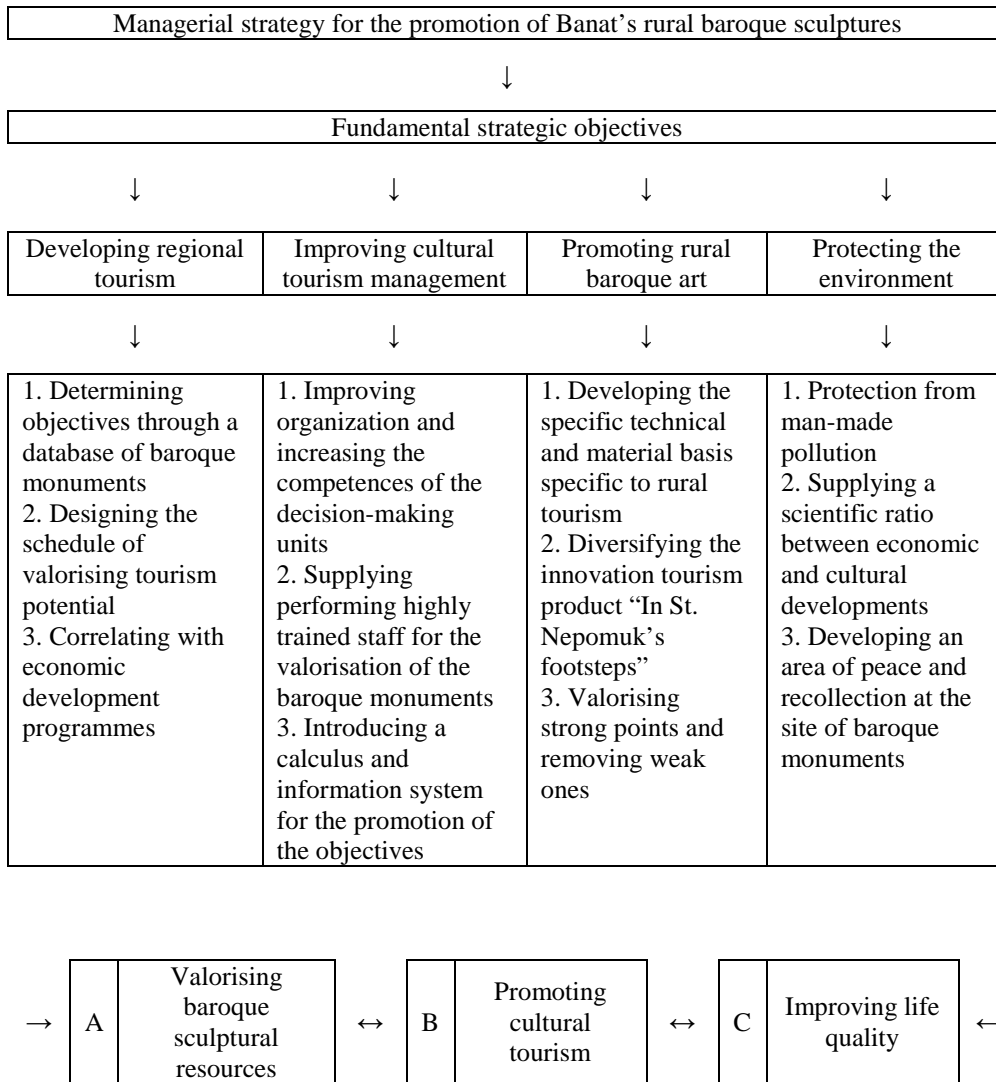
Managerial strategy for the promotion of Banat's rural baroque sculptures

↓

Fundamental strategic objectives

↓ ↓ ↓ ↓

| Developing regional tourism | Improving cultural tourism management | Promoting rural baroque art | Protecting the environment |
|---|---|---|---|
| ↓ | ↓ | ↓ | ↓ |
| 1. Determining objectives through a database of baroque monuments<br>2. Designing the schedule of valorising tourism potential<br>3. Correlating with economic development programmes | 1. Improving organization and increasing the competences of the decision-making units<br>2. Supplying performing highly trained staff for the valorisation of the baroque monuments<br>3. Introducing a calculus and information system for the promotion of the objectives | 1. Developing the specific technical and material basis specific to rural tourism<br>2. Diversifying the innovation tourism product "In St. Nepomuk's footsteps"<br>3. Valorising strong points and removing weak ones | 1. Protection from man-made pollution<br>2. Supplying a scientific ratio between economic and cultural developments<br>3. Developing an area of peace and recollection at the site of baroque monuments |

→ | A | Valorising baroque sculptural resources | ↔ | B | Promoting cultural tourism | ↔ | C | Improving life quality | ←